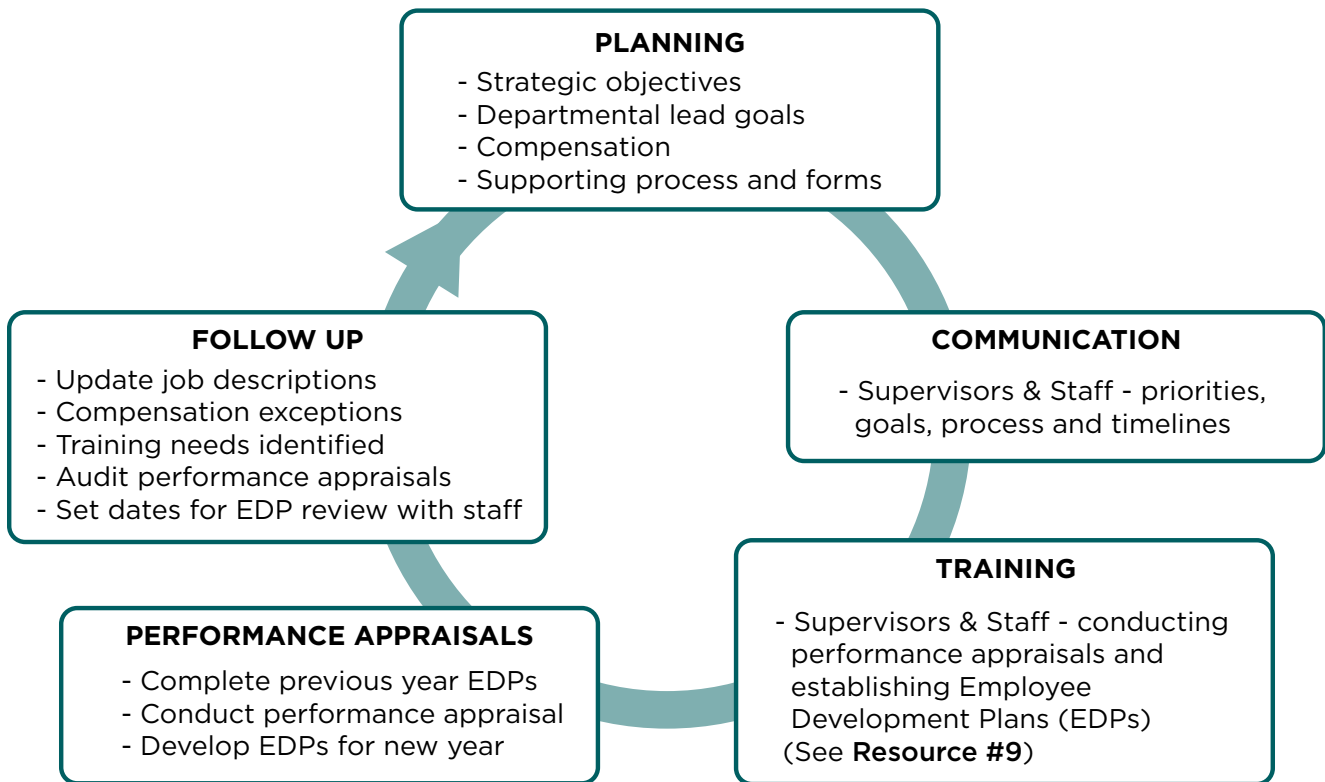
PLANNING
- Strategic objectives
- Departmental lead goals
- Compensation
- Supporting process and forms

COMMUNICATION
- Supervisors & Staff - priorities, goals, process and timelines

TRAINING
- Supervisors & Staff - conducting performance appraisals and establishing Employee Development Plans (EDPs) (See Resource #9)

PERFORMANCE APPRAISALS
- Complete previous year EDPs
- Conduct performance appraisal
- Develop EDPs for new year

FOLLOW UP
- Update job descriptions
- Compensation exceptions
- Training needs identified
- Audit performance appraisals
- Set dates for EDP review with staff